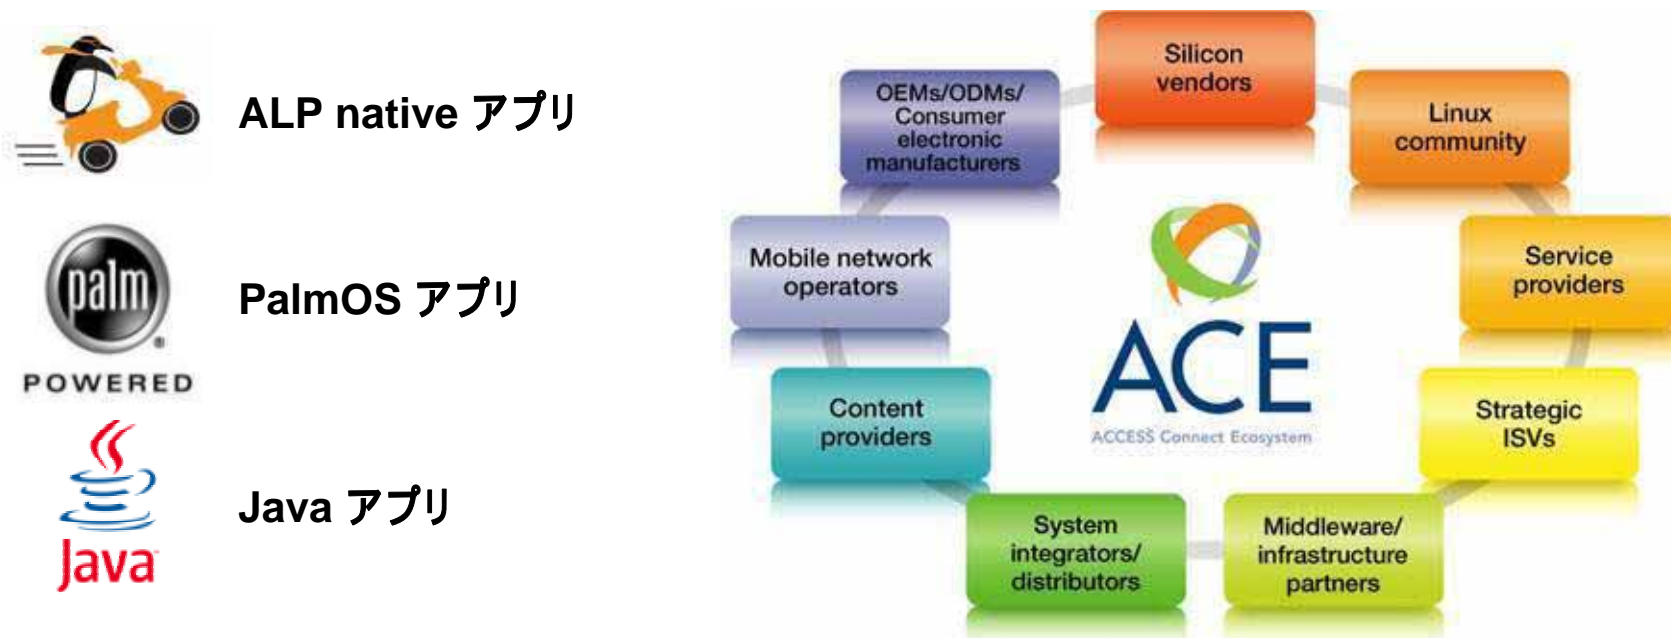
ALP native アプリ

palm
POWERED

PalmOS アプリ

Java

Java アプリ

Silicon vendors

Linux community

Service providers

Strategic ISVs

Middleware/ infrastructure partners

System integrators/ distributors

Content providers

Mobile network operators

OEMs/ODMs/ Consumer electronic manufacturers

ACE
ACCESS Connect Ecosystem